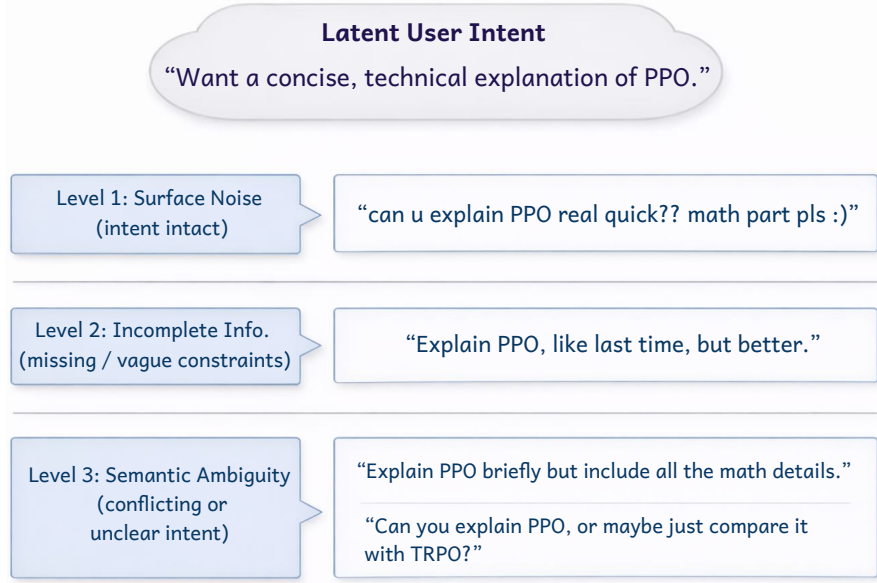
Latent User Intent
“Want a concise, technical explanation of PPO.”

Level 1: Surface Noise (intent intact)

“can u explain PPO real quick?? math part pls :)”

Level 2: Incomplete Info. (missing / vague constraints)

“Explain PPO, like last time, but better.”

Level 3: Semantic Ambiguity (conflicting or unclear intent)

“Explain PPO briefly but include all the math details.”

“Can you explain PPO, or maybe just compare it with TRPO?”